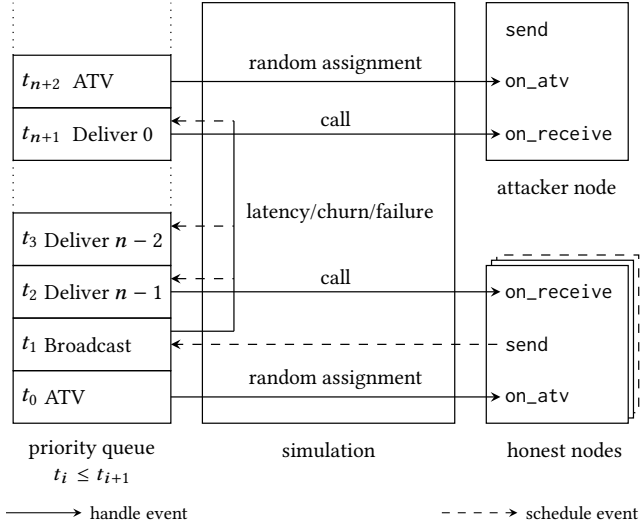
$t_{n+2}$ ATV

$t_{n+1}$ Deliver 0

$t_3$ Deliver $n-2$

$t_2$ Deliver $n-1$

$t_1$ Broadcast

$t_0$ ATV

priority queue
$t_i \le t_{i+1}$

random assignment

call

latency/churn/failure

call

random assignment

simulation

send

on_atv

on_receive

attacker node

on_receive

send

on_atv

honest nodes

handle event

schedule event